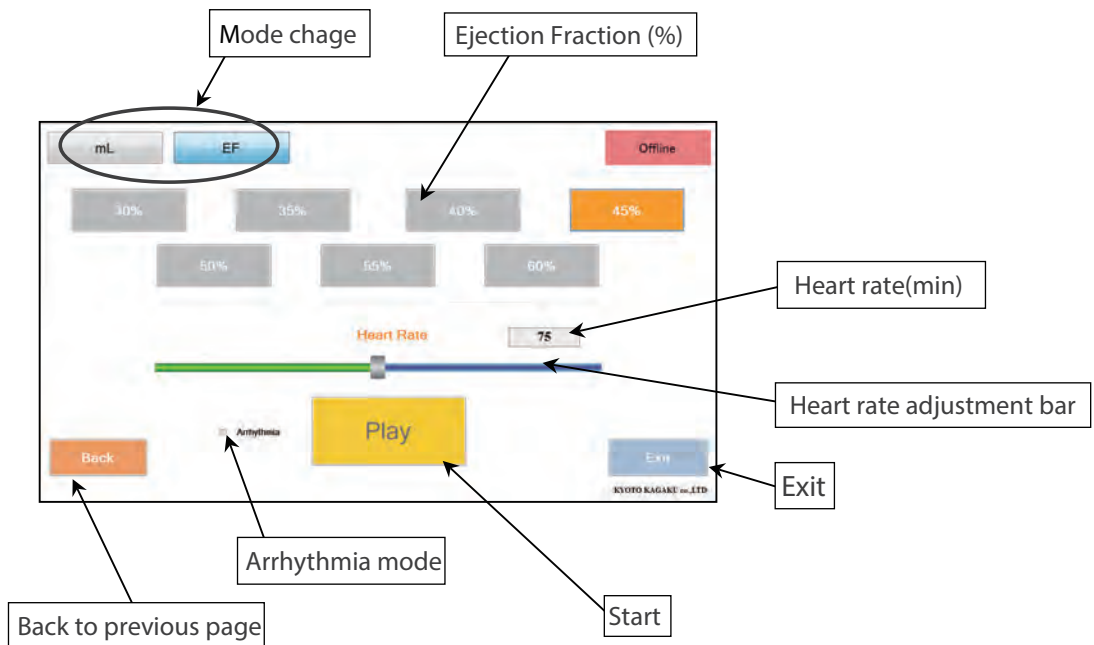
Mode chage

Ejection Fraction (%)

mL

EF

Offline

30%

35%

40%

45%

50%

55%

60%

Heart rate(min)

Heart Rate

75

Heart rate adjustment bar

Arrhythmia

Play

Back

Exit

KYOTO KAGAKU co.,LTD

Exit

Arrhythmia mode

Back to previous page

Start